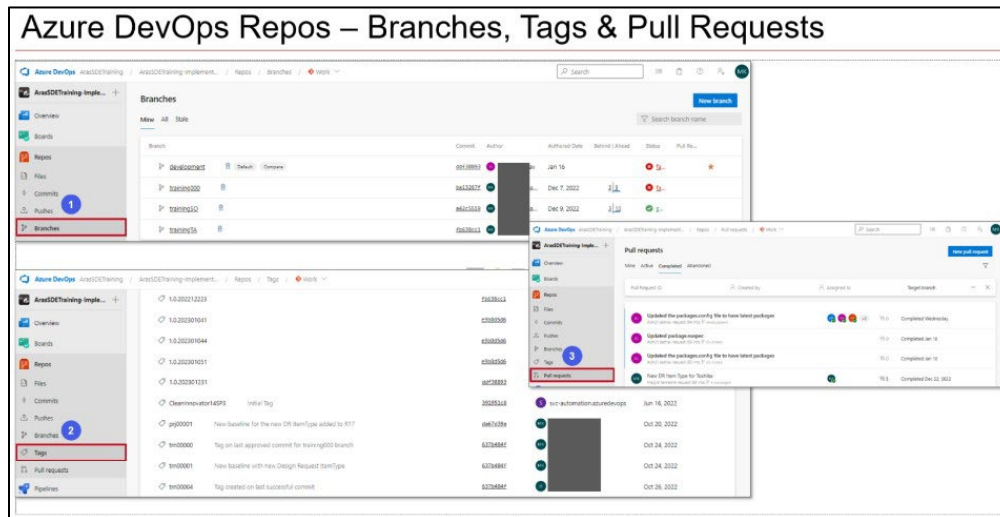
Azure DevOps Repos – Branches, Tags & Pull Requests

Azure DevOps ArasSDETraining / ArasSDETraining-Implement... / Repos / Branches / Work

Search

ArasSDETraining-Imple... +

Overview

Boards

Repos

Files

Commits

Pushes

1

Branches

Branches

New branch

Mine All Stale

Search branch name

| Branch | Commit | Author | Authored Date | Behind \| Ahead | Status | Pull Re... |
|---|---|---|---|---|---|---|
| development Default Compare | dd438863 | | Jan 16 | | | |
| training000 | ba13267f | | Dec 7, 2022 | 3 \| 1 | | |
| trainingSO | a62c5519 | | Dec 9, 2022 | 3 \| 10 | | |
| trainingTA | fb638cc1 | | | | | |

Azure DevOps ArasSDETraining / ArasSDETraining-Implement... / Repos / Tags / Work

ArasSDETraining-Imple... +

Overview

Boards

Repos

Files

Commits

Pushes

Branches

2

Tags

Pull requests

Pipelines

| Tag | Message | Commit | Author | Date |
|---|---|---|---|---|
| 1.0.202212223 | | fb638cc1 | | |
| 1.0.202301041 | | e5b8d5d6 | | |
| 1.0.202301044 | | e5b8d5d6 | | |
| 1.0.202301051 | | e5b8d5d6 | | |
| 1.0.202301231 | | dd438863 | | |
| CleanInnovator14SP5 | Initial Tag | 3f0f51c6 | svc-automation.azuredevops | Jun 16, 2022 |
| prj00001 | New baseline for the new DR ItemType added to R17 | da67d39a | | Oct 20, 2022 |
| tm00000 | Tag on last approved commit for training000 branch | 637b484f | | Oct 24, 2022 |
| tm00001 | New baseline with new Design Request ItemType | 637b484f | | Oct 24, 2022 |
| tm00004 | Tag created on last successful commit | 637b484f | | Oct 26, 2022 |

Azure DevOps ArasSDETraining / ArasSDETraining-Implement... / Repos / Pull requests / Work

Search

ArasSDETraining-Imple... +

Overview

Boards

Repos

Files

Commits

Pushes

Branches

Tags

3

Pull requests

Pull requests

New pull request

Mine Active Completed Abandoned

Pull Request ID | Created by | Assigned to | Target branch

Updated the packages.config file to have latest packages — Completed Wednesday

Updated package.mapsc — Completed Jan 18

Updated the packages.config file to have latest packages — Completed Jan 16

New DR Item Type for Toshiba — Completed Dec 22, 2022